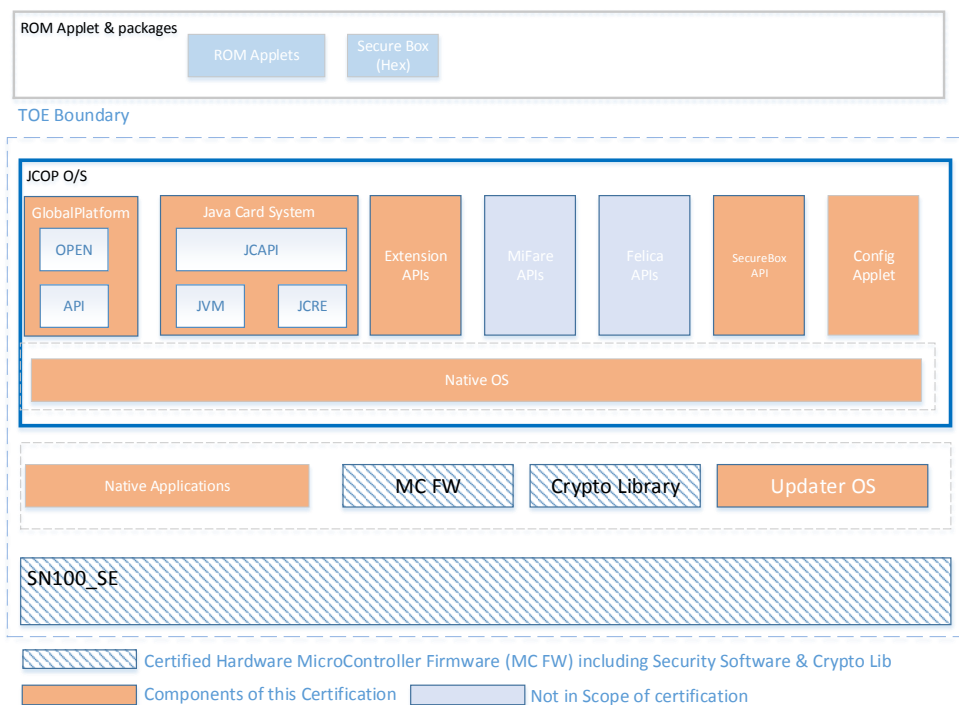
ROM Applet & packages

ROM Applets

Secure Box (Hex)

TOE Boundary

JCOP O/S

GlobalPlatform

OPEN

API

Java Card System

JCAPI

JVM

JCRE

Extension APIs

MiFare APIs

Felica APIs

SecureBox API

Config Applet

Native OS

Native Applications

MC FW

Crypto Library

Updater OS

SN100_SE

Certified Hardware MicroController Firmware (MC FW) including Security Software & Crypto Lib

Components of this Certification

Not in Scope of certification